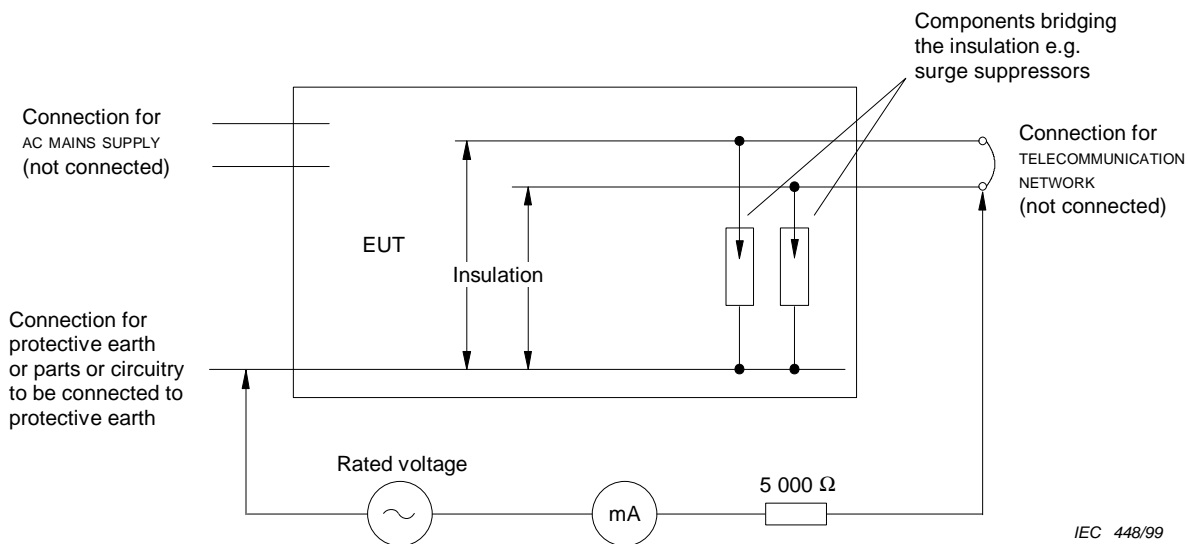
Components bridging the insulation e.g. surge suppressors

Connection for AC MAINS SUPPLY (not connected)

Connection for TELECOMMUNICATION NETWORK (not connected)

EUT

Insulation

Connection for protective earth or parts or circuitry to be connected to protective earth

Rated voltage

mA

5 000 Ω

IEC 448/99